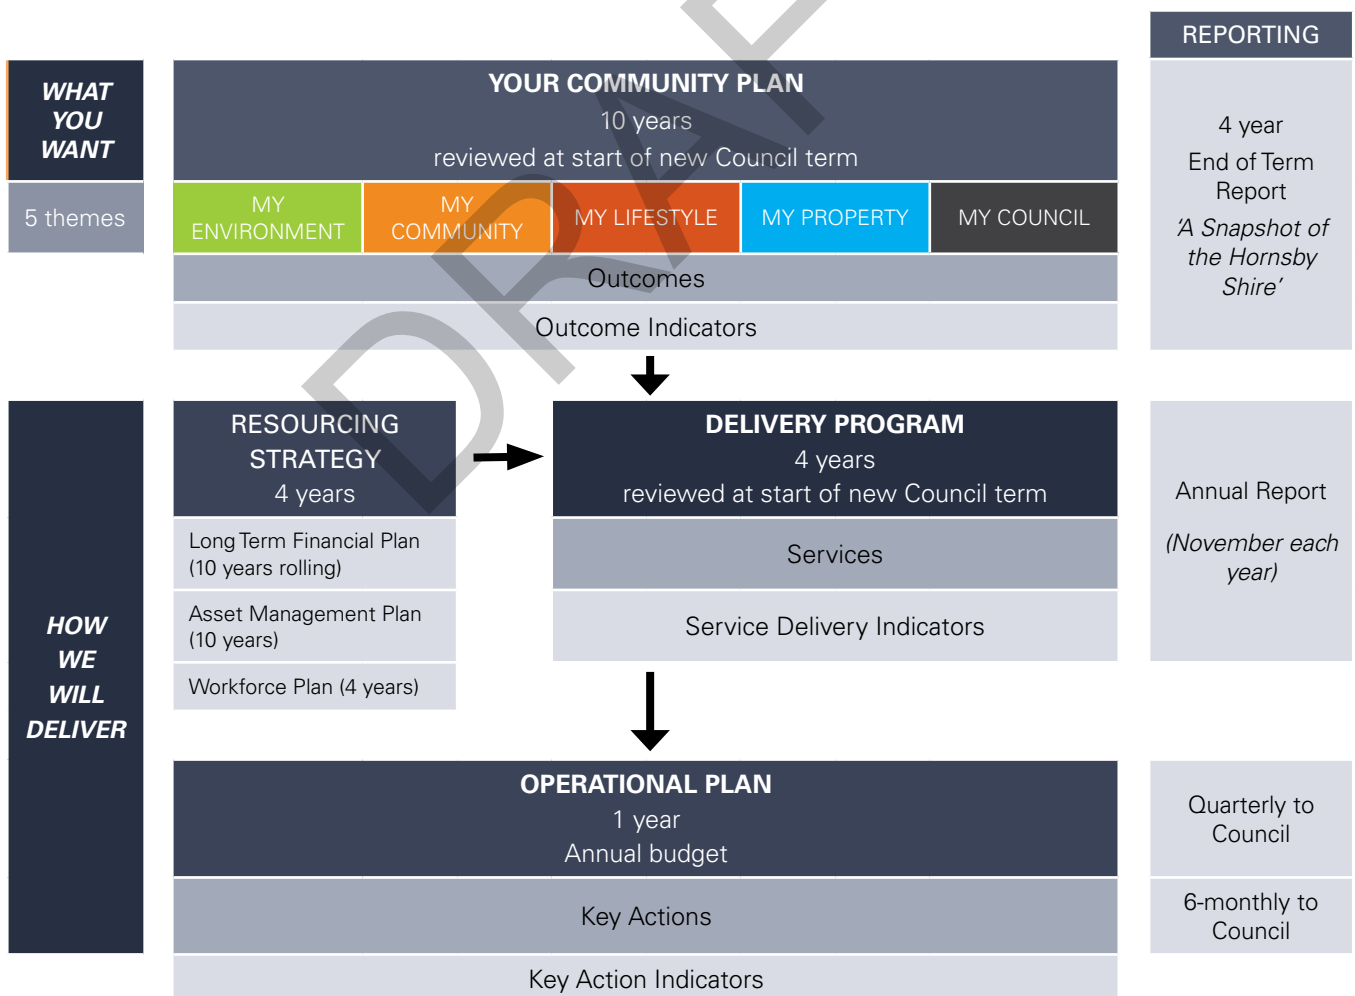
REPORTING

WHAT YOU WANT

5 themes

YOUR COMMUNITY PLAN
10 years
reviewed at start of new Council term

MY ENVIRONMENT

MY COMMUNITY

MY LIFESTYLE

MY PROPERTY

MY COUNCIL

Outcomes

Outcome Indicators

4 year
End of Term Report
'A Snapshot of the Hornsby Shire'

DRAFT

HOW WE WILL DELIVER

RESOURCING STRATEGY
4 years

Long Term Financial Plan (10 years rolling)

Asset Management Plan (10 years)

Workforce Plan (4 years)

DELIVERY PROGRAM
4 years
reviewed at start of new Council term

Services

Service Delivery Indicators

Annual Report
(November each year)

OPERATIONAL PLAN
1 year
Annual budget

Key Actions

Key Action Indicators

Quarterly to Council

6-monthly to Council